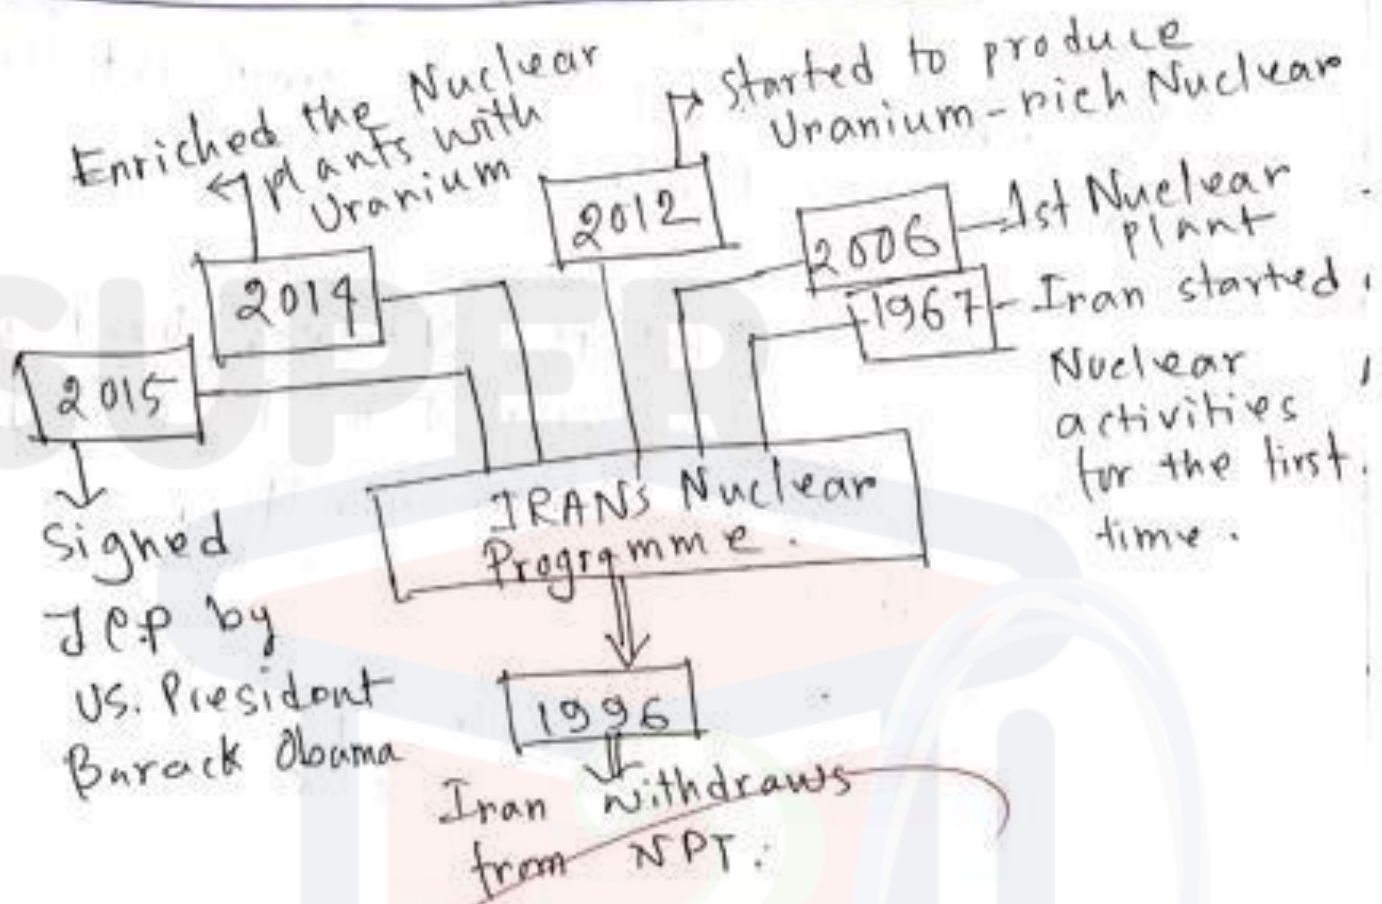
Enriched the Nuclear plants with Uranium

Started to produce Uranium-rich Nuclear

2014

2012

2006 — 1st Nuclear plant

1967 — Iran started Nuclear activities for the first time.

2015

Signed JCP by US. President Barack Obama

IRANS Nuclear Programme.

1996

Iran withdraws from NPT.